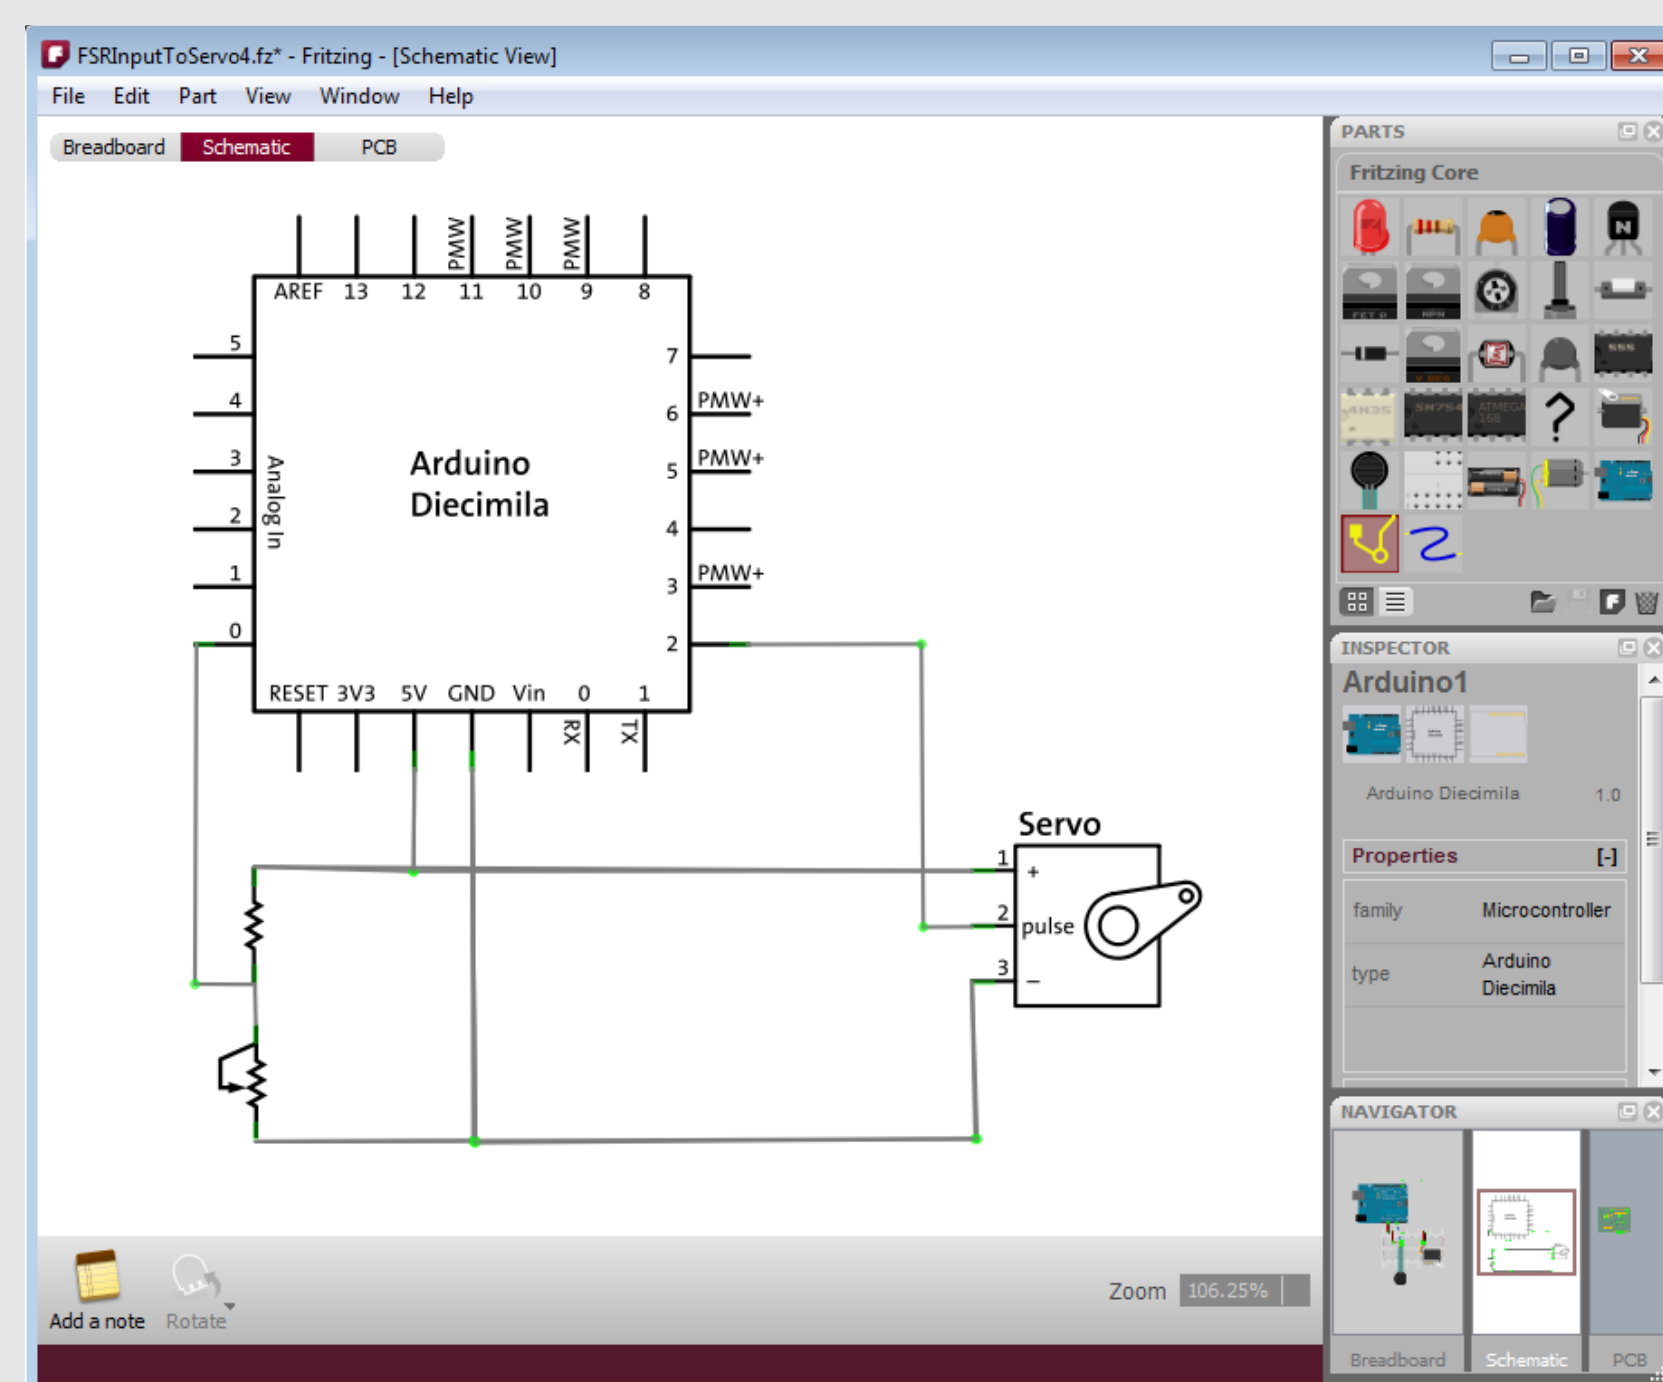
FSRInputToServo4.fz* - Fritzing - [Schematic View]

File Edit Part View Window Help

Breadboard Schematic PCB

PMW PMW PMW
AREF 13 12 11 10 9 8

5 4 3 2 1 0

Analog In

Arduino Diecimila

7 6 PMW+ 5 PMW+ 4 3 PMW+ 2

RESET 3V3 5V GND Vin 0 1

RX TX

Servo

1 + 2 pulse 3 –

PARTS

Fritzing Core

?

INSPECTOR

Arduino1

Arduino Diecimila 1.0

Properties [-]

| family | Microcontroller |
|---|---|
| type | Arduino Diecimila |

NAVIGATOR

Breadboard Schematic PCB

Add a note Rotate

Zoom 106.25%